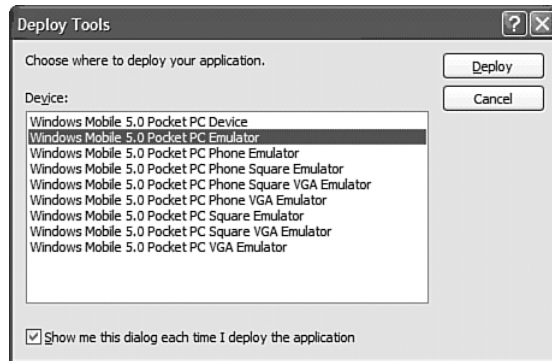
Deploy Tools

?

X

Choose where to deploy your application.

Deploy

Cancel

Device:

Windows Mobile 5.0 Pocket PC Device
Windows Mobile 5.0 Pocket PC Emulator
Windows Mobile 5.0 Pocket PC Phone Emulator
Windows Mobile 5.0 Pocket PC Phone Square Emulator
Windows Mobile 5.0 Pocket PC Phone Square VGA Emulator
Windows Mobile 5.0 Pocket PC Phone VGA Emulator
Windows Mobile 5.0 Pocket PC Square Emulator
Windows Mobile 5.0 Pocket PC Square VGA Emulator
Windows Mobile 5.0 Pocket PC VGA Emulator

☑ Show me this dialog each time I deploy the application